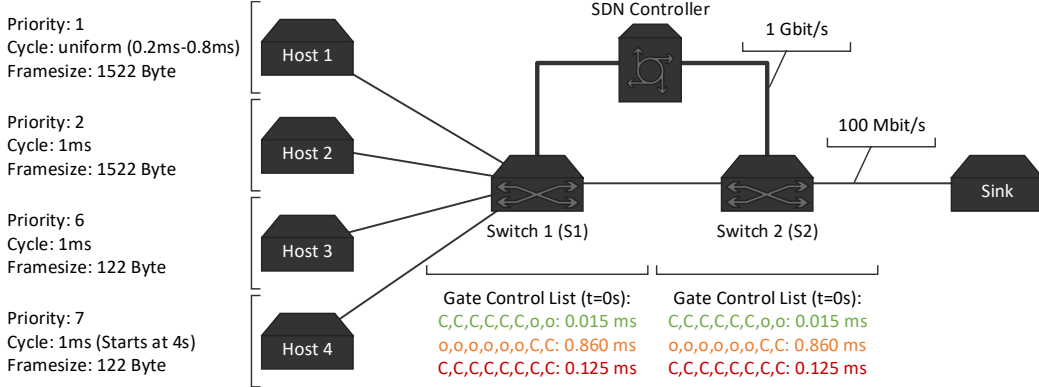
Priority: 1
Cycle: uniform (0.2ms-0.8ms)
Framesize: 1522 Byte

Host 1

Priority: 2
Cycle: 1ms
Framesize: 1522 Byte

Host 2

Priority: 6
Cycle: 1ms
Framesize: 122 Byte

Host 3

Priority: 7
Cycle: 1ms (Starts at 4s)
Framesize: 122 Byte

Host 4

SDN Controller

1 Gbit/s

100 Mbit/s

Switch 1 (S1)

Switch 2 (S2)

Sink

Gate Control List (t=0s):
C,C,C,C,C,C,o,o: 0.015 ms
o,o,o,o,o,o,C,C: 0.860 ms
C,C,C,C,C,C,C,C: 0.125 ms

Gate Control List (t=0s):
C,C,C,C,C,C,o,o: 0.015 ms
o,o,o,o,o,o,C,C: 0.860 ms
C,C,C,C,C,C,C,C: 0.125 ms